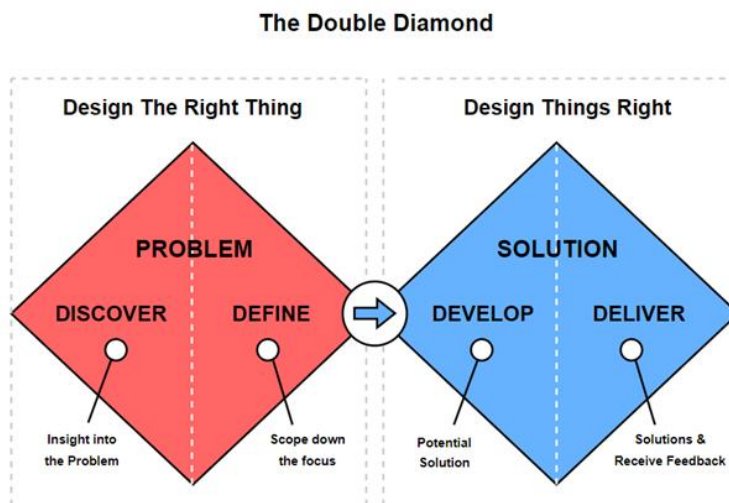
The Double Diamond

Design The Right Thing

PROBLEM

DISCOVER

DEFINE

Insight into the Problem

Scope down the focus

Design Things Right

SOLUTION

DEVELOP

DELIVER

Potential Solution

Solutions & Receive Feedback